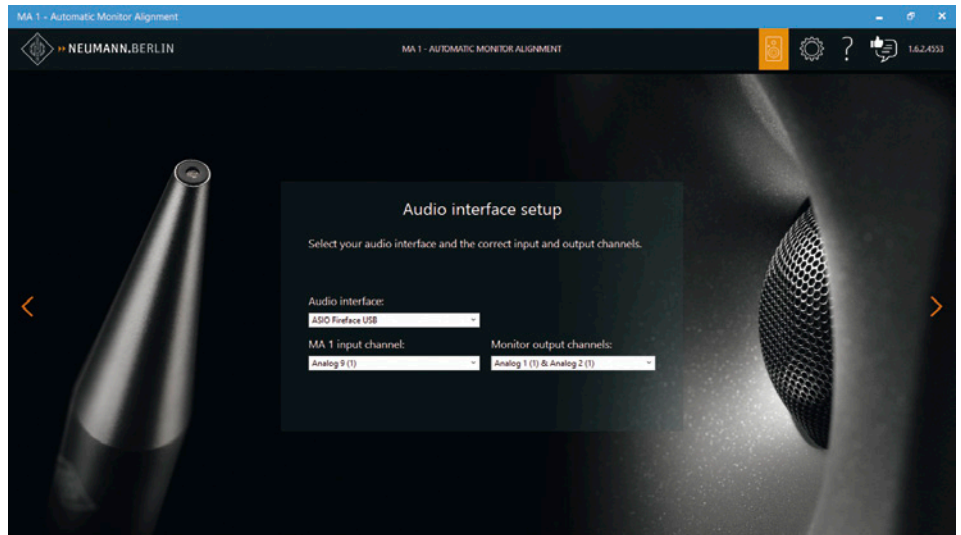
MA 1 - Automatic Monitor Alignment

NEUMANN.BERLIN

MA 1 - AUTOMATIC MONITOR ALIGNMENT

?

1.6.2.4553

Audio interface setup

Select your audio interface and the correct input and output channels.

Audio interface:

ASIO Fireface USB

MA 1 input channel:

Analog 9 (1)

Monitor output channels:

Analog 1 (1) & Analog 2 (1)